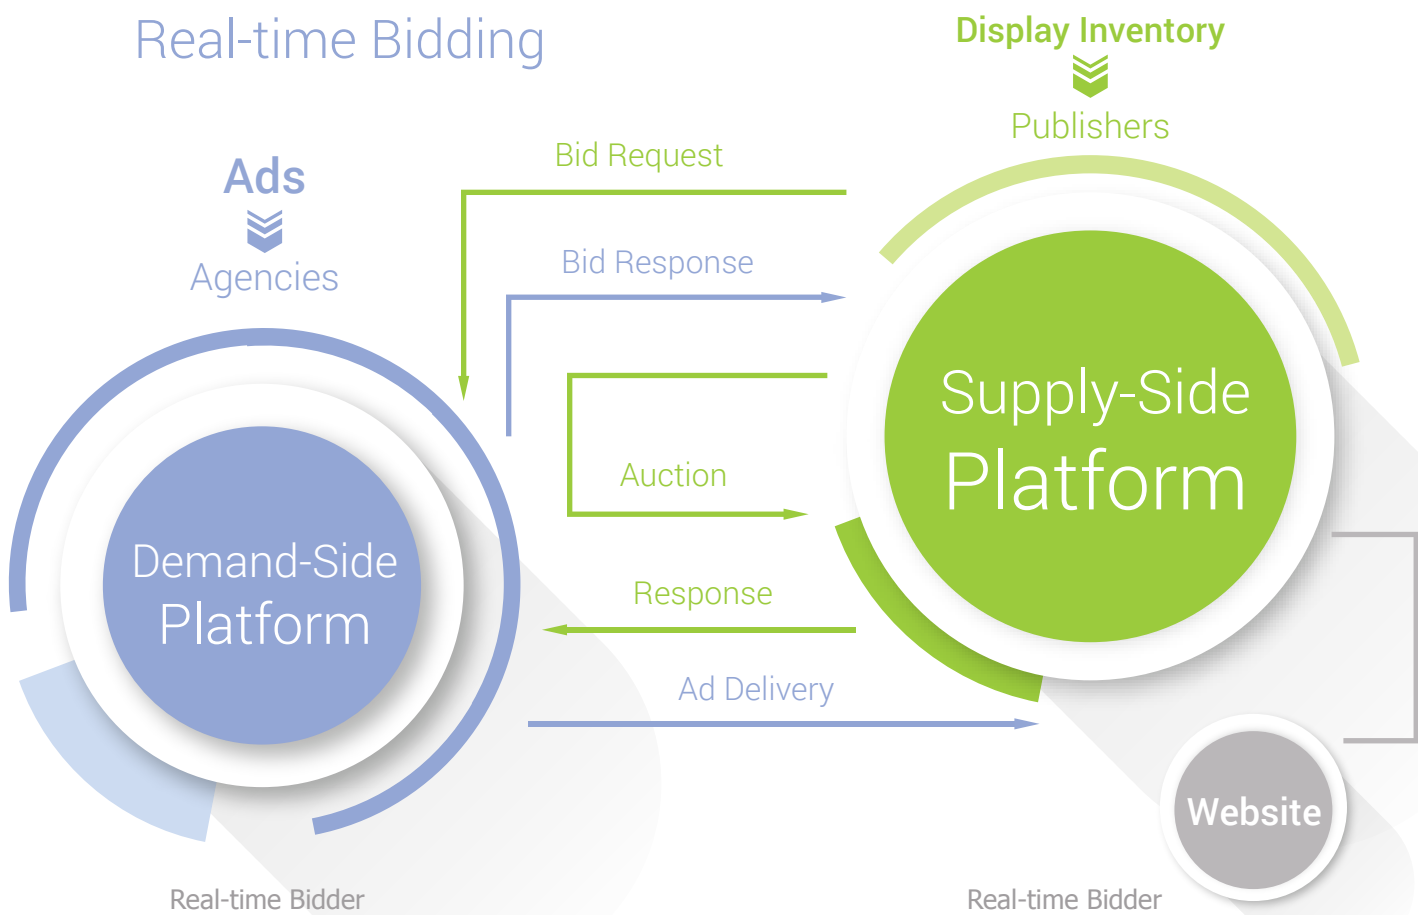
Real-time Bidding

Display Inventory

Publishers

Ads

Agencies

Bid Request

Bid Response

Auction

Response

Ad Delivery

Demand-Side Platform

Supply-Side Platform

Website

Real-time Bidder

Real-time Bidder